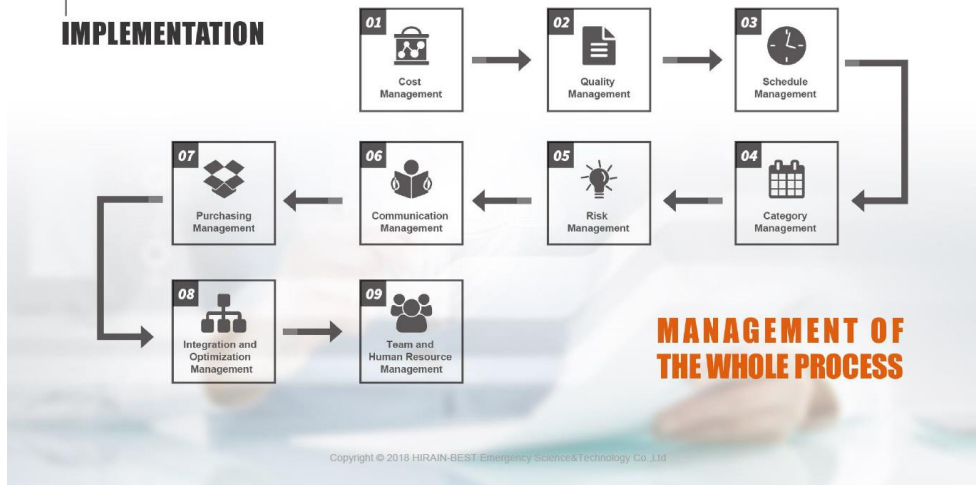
IMPLEMENTATION

01
Cost Management

02
Quality Management

03
Schedule Management

04
Category Management

05
Risk Management

06
Communication Management

07
Purchasing Management

08
Integration and Optimization Management

09
Team and Human Resource Management

MANAGEMENT OF THE WHOLE PROCESS

Copyright © 2018 HIRAIN-BEST Emergency Science&Technology Co.,Ltd